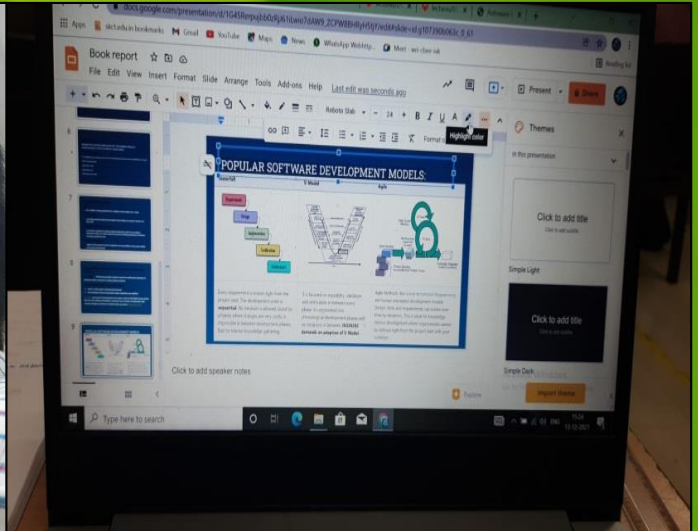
docs.google.com/presentation/d/1G45Rmpsjbb0zRjd61lwno7dAW9_ZCPW8BHRyH5jl7ledit#slide=id.g107390b063c_0_61

Apps

Gmail

YouTube

Maps

News

WhatsApp WebApp...

Meet

Book report

File Edit View Insert Format Slide Arrange Tools Add-ons Help Last edit was seconds ago

Present

Share

Roboto Slab

24

B I U A

Highlight color

Format options

Themes

In this presentation

Click to add title

Simple Light

Click to add title

Simple Dark

Import theme

POPULAR SOFTWARE DEVELOPMENT MODELS:

Waterfall

V Model

Agile

Requirement

Design

Implementation

Verification

Maintenance

Every stage/model is a straight right from the project start. The development cycle is sequential. No iteration is allowed. Could be simpler where it stays one very costly & impossible in between development phases. Easy to manage & knowledge gathering.

It is focused on reusability, validation and verification of software coding phase. It is connected to processing at development phases and no sequence of between. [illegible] known as an adaption of V-Model

Agile methods are based on iterative & incremental development model. Design, tests and requirements are made over short iterations.

Click to add speaker notes

Type here to search